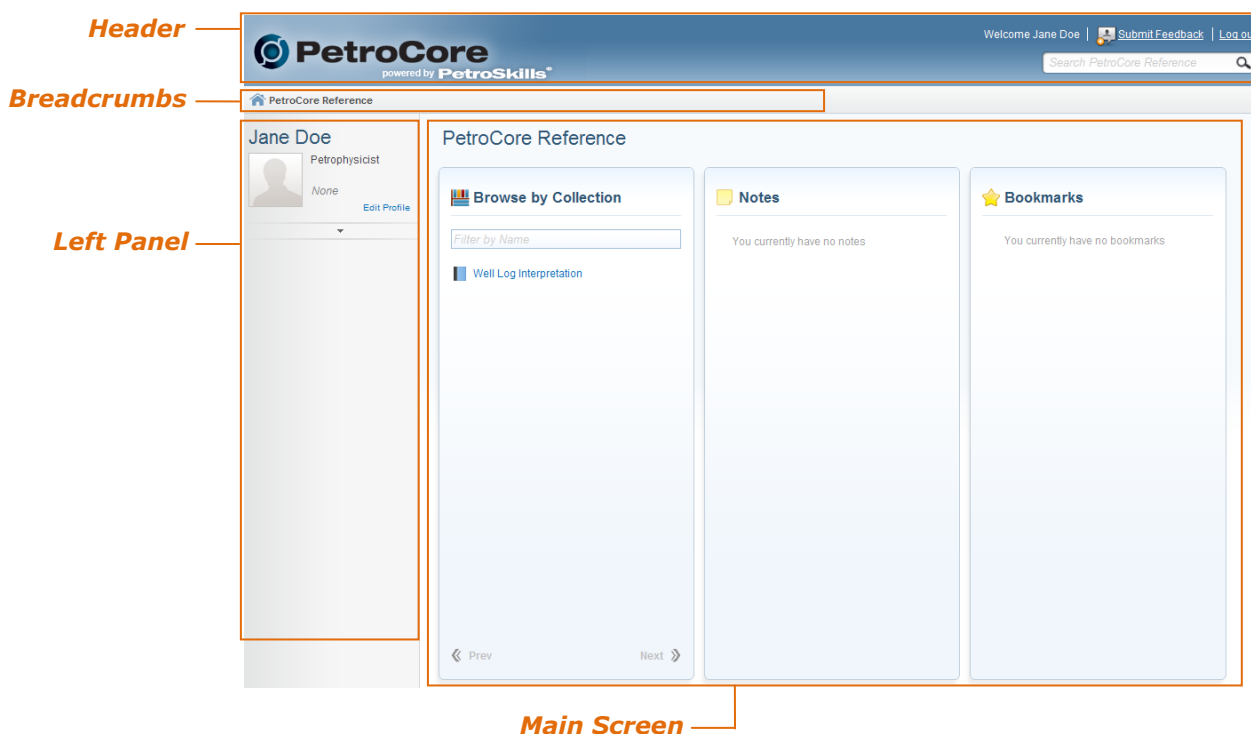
Header

PetroCore powered by PetroSkills®

Welcome Jane Doe | Submit Feedback | Log ou

Search PetroCore Reference

Breadcrumbs

PetroCore Reference

Left Panel

Jane Doe

Petrophysicist

None

Edit Profile

PetroCore Reference

Browse by Collection

Filter by Name

Well Log Interpretation

Prev

Next

Notes

You currently have no notes

Bookmarks

You currently have no bookmarks

Main Screen